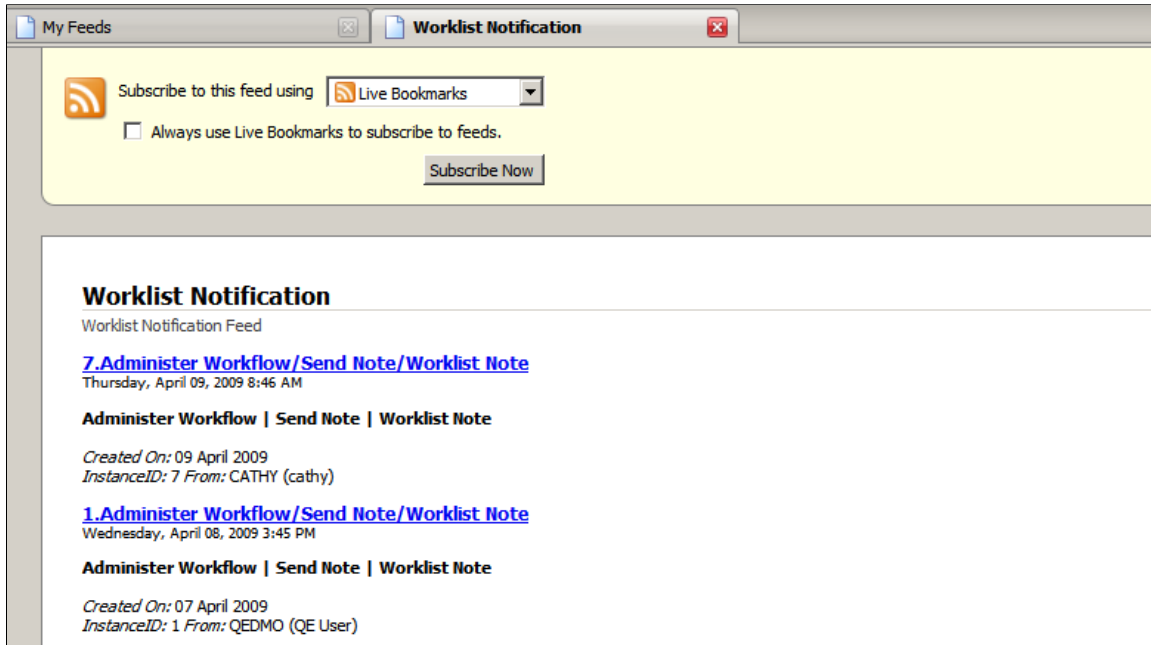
My Feeds

Worklist Notification

Subscribe to this feed using Live Bookmarks

Always use Live Bookmarks to subscribe to feeds.

Subscribe Now

Worklist Notification

Worklist Notification Feed

7.Administer Workflow/Send Note/Worklist Note
Thursday, April 09, 2009 8:46 AM

Administer Workflow | Send Note | Worklist Note

*Created On:* 09 April 2009
*InstanceID:* 7 *From:* CATHY (cathy)

1.Administer Workflow/Send Note/Worklist Note
Wednesday, April 08, 2009 3:45 PM

Administer Workflow | Send Note | Worklist Note

*Created On:* 07 April 2009
*InstanceID:* 1 *From:* QEDMO (QE User)